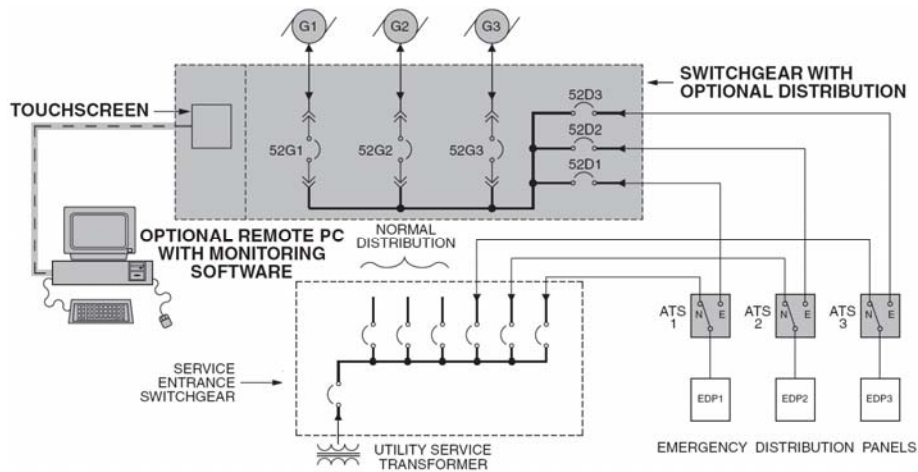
G1
G2
G3
SWITCHGEAR WITH OPTIONAL DISTRIBUTION
TOUCHSCREEN
52D3
52D2
52D1
52G1
52G2
52G3
OPTIONAL REMOTE PC WITH MONITORING SOFTWARE
NORMAL DISTRIBUTION
ATS 1
N
E
ATS 2
N
E
ATS 3
N
E
SERVICE ENTRANCE SWITCHGEAR
EDP1
EDP2
EDP3
EMERGENCY DISTRIBUTION PANELS
UTILITY SERVICE TRANSFORMER